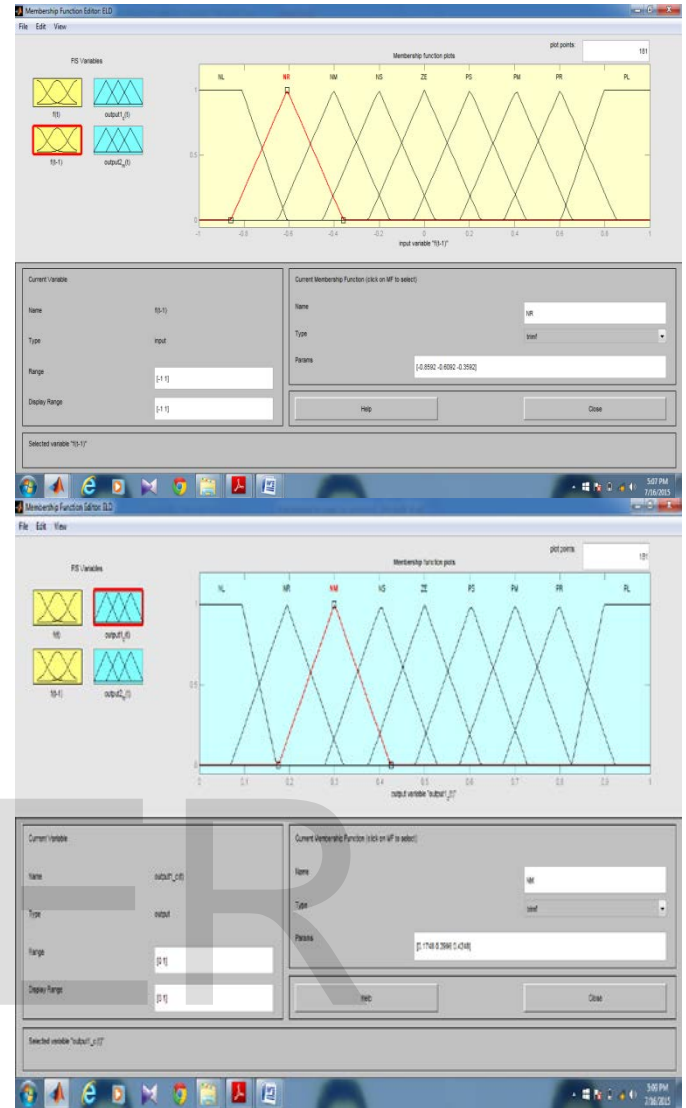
Membership Function Editor: ELD
File Edit View
FIS Variables
f(t)
output1_c(t)
f(t-1)
output2_c(t)
Membership function plots
plot points:
181
NL NR NM NS ZE PS PM PR PL
1
0.5
0
-1 -0.8 -0.6 -0.4 -0.2 0 0.2 0.4 0.6 0.8 1
input variable "f(t-1)"
Current Variable
Name
f(t-1)
Type
input
Range
[-1 1]
Display Range
[-1 1]
Current Membership Function (click on MF to select)
Name
NR
Type
trimf
Params
[-0.8592 -0.6092 -0.3592]
Help
Close
Selected variable "f(t-1)"
5:07 PM
7/16/2015

Membership Function Editor: ELD
File Edit View
FIS Variables
f(t)
output1_c(t)
f(t-1)
output2_c(t)
Membership function plots
plot points:
181
NL NR NM NS ZE PS PM PR PL
1
0.5
0
0 0.1 0.2 0.3 0.4 0.5 0.6 0.7 0.8 0.9 1
output variable "output1_c(t)"
Current Variable
Name
output1_c(t)
Type
output
Range
[0 1]
Display Range
[0 1]
Current Membership Function (click on MF to select)
Name
NM
Type
trimf
Params
[0.1748 0.2998 0.4248]
Help
Close
Selected variable "output1_c(t)"
5:06 PM
7/16/2015